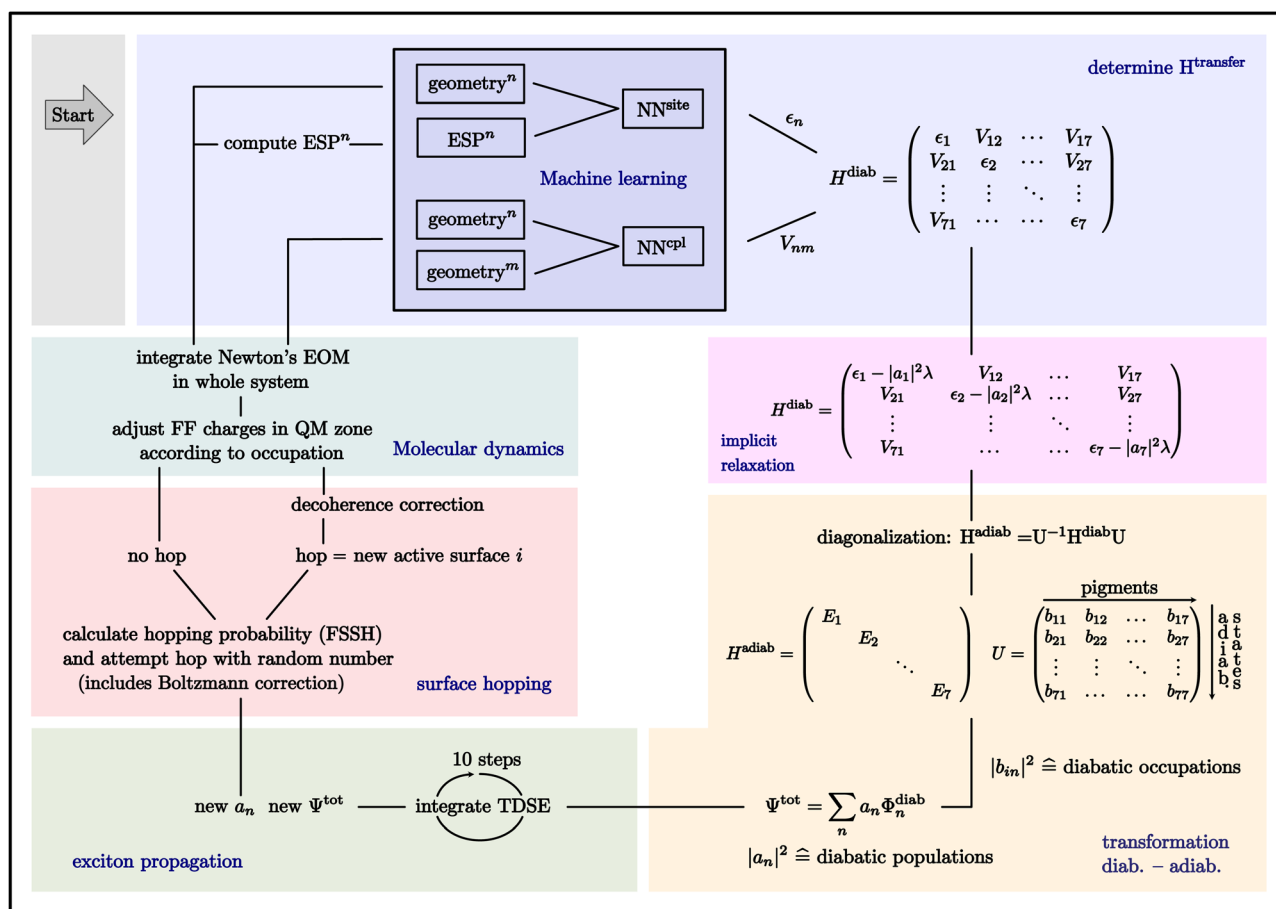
Start

determine $H^{transfer}$

compute $ESP^n$

geometry$^n$

$ESP^n$

$NN^{site}$

Machine learning

geometry$^n$

geometry$^m$

$NN^{cpl}$

$\epsilon_n$

$V_{nm}$

$H^{diab} = \begin{pmatrix} \epsilon_1 & V_{12} & \cdots & V_{17} \\ V_{21} & \epsilon_2 & \cdots & V_{27} \\ \vdots & \vdots & \ddots & \vdots \\ V_{71} & \cdots & \cdots & \epsilon_7 \end{pmatrix}$

integrate Newton's EOM in whole system

adjust FF charges in QM zone according to occupation

Molecular dynamics

$H^{diab} = \begin{pmatrix} \epsilon_1 - |a_1|^2\lambda & V_{12} & \cdots & V_{17} \\ V_{21} & \epsilon_2 - |a_2|^2\lambda & \cdots & V_{27} \\ \vdots & \vdots & \ddots & \vdots \\ V_{71} & \cdots & \cdots & \epsilon_7 - |a_7|^2\lambda \end{pmatrix}$

implicit relaxation

decoherence correction

no hop

hop = new active surface $i$

diagonalization: $H^{adiab} = U^{-1}H^{diab}U$

calculate hopping probability (FSSH) and attempt hop with random number (includes Boltzmann correction)

surface hopping

pigments

$H^{adiab} = \begin{pmatrix} E_1 & & & \\ & E_2 & & \\ & & \ddots & \\ & & & E_7 \end{pmatrix}$

$U = \begin{pmatrix} b_{11} & b_{12} & \cdots & b_{17} \\ b_{21} & b_{22} & \cdots & b_{27} \\ \vdots & \vdots & \ddots & \vdots \\ b_{71} & \cdots & \cdots & b_{77} \end{pmatrix}$

adiab. states

10 steps

new $a_n$ new $\Psi^{tot}$

integrate TDSE

$\Psi^{tot} = \sum_n a_n \Phi_n^{diab}$

$|b_{in}|^2 \widehat{=}$ diabatic occupations

$|a_n|^2 \widehat{=}$ diabatic populations

exciton propagation

transformation diab. – adiab.